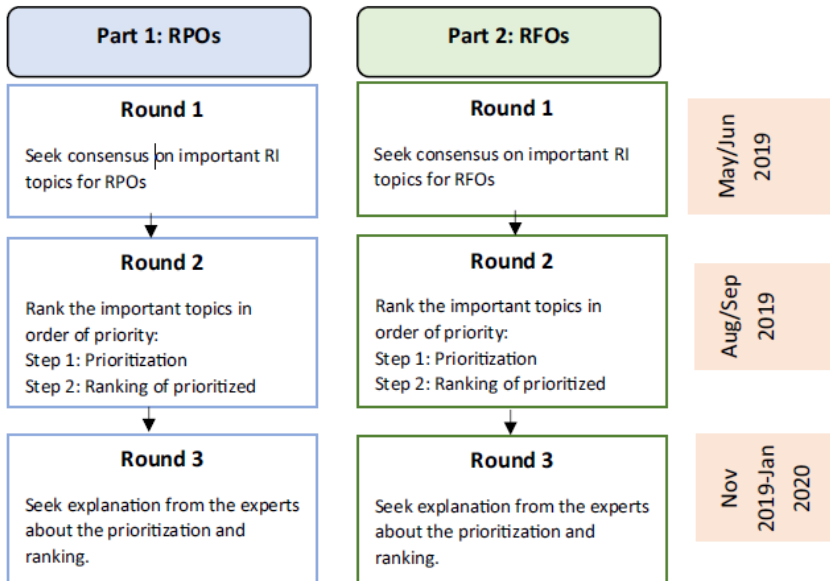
Part 1: RPOs

Round 1

Seek consensus on important RI topics for RPOs

Round 2

Rank the important topics in order of priority:
Step 1: Prioritization
Step 2: Ranking of prioritized

Round 3

Seek explanation from the experts about the prioritization and ranking.

Part 2: RFOs

Round 1

Seek consensus on important RI topics for RFOs

Round 2

Rank the important topics in order of priority:
Step 1: Prioritization
Step 2: Ranking of prioritized

Round 3

Seek explanation from the experts about the prioritization and ranking.

May/Jun 2019

Aug/Sep 2019

Nov 2019-Jan 2020